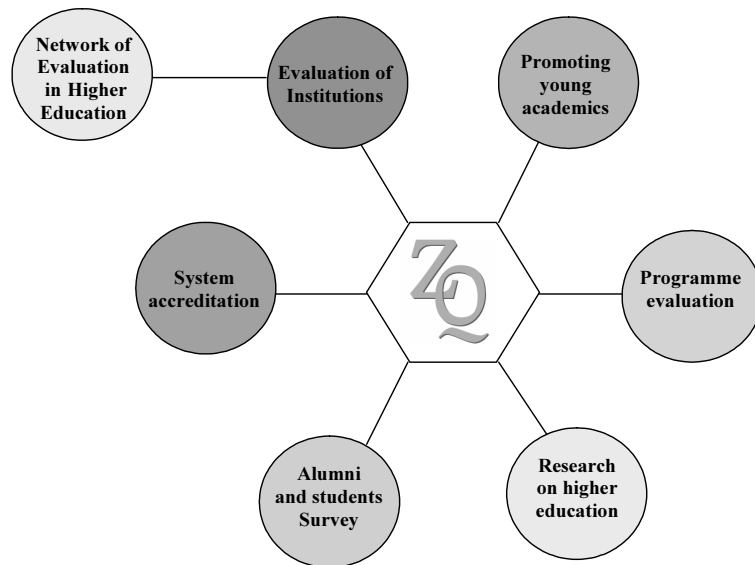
Network of Evaluation in Higher Education

Evaluation of Institutions

Promoting young academics

System accreditation

ZQ

Programme evaluation

Alumni and students Survey

Research on higher education